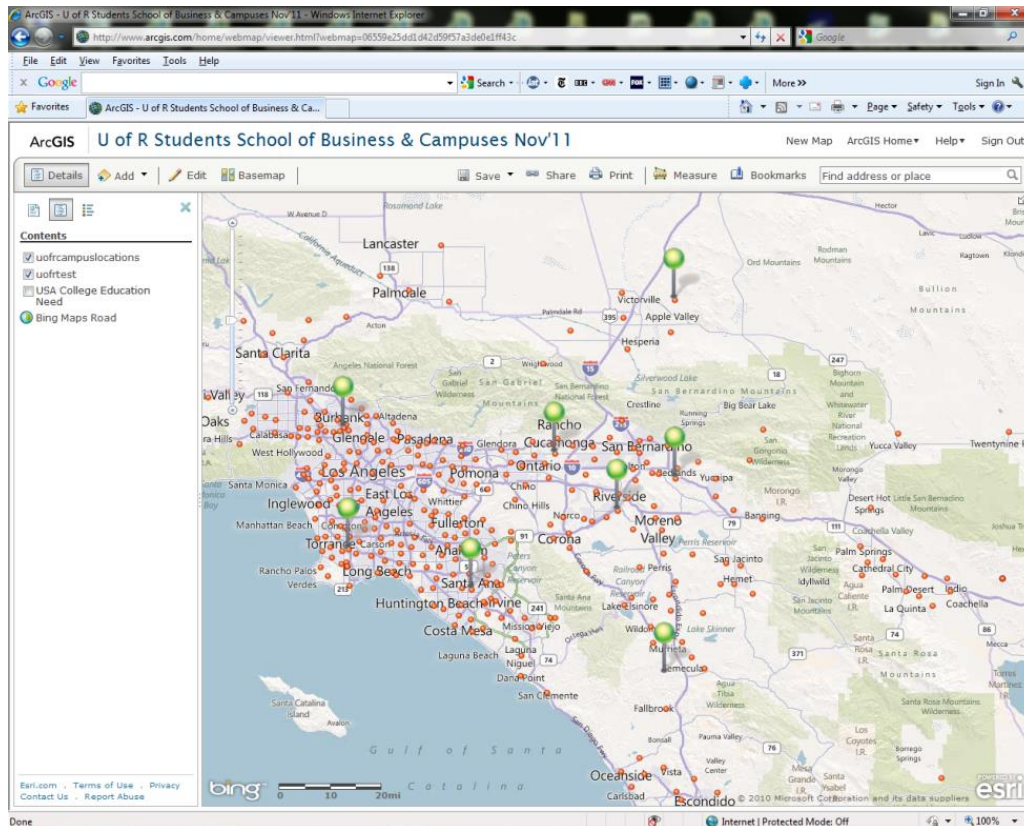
ArcGIS - U of R Students School of Business & Campuses Nov'11 - Windows Internet Explorer

http://www.arcgis.com/home/webmap/viewer.html?webmap=06559e25dd1d42d59f57a3de0e1ff43c

Google

File Edit View Favorites Tools Help

Google

Search

More »

Sign In

Favorites

ArcGIS - U of R Students School of Business & Ca...

Page Safety Tools

ArcGIS U of R Students School of Business & Campuses Nov'11

New Map ArcGIS Home Help Sign Out

Details Add Edit Basemap

Save Share Print Measure Bookmarks Find address or place

Contents

uofrcampuslocations
uofrtest
USA College Education Need
Bing Maps Road

W Avenue D
Rosamond Lake
Lancaster
138
Palmdale
Acton
Santa Clarita
Angeles National Forest
Valley
San Fernando
Burbank
Altadena
Oaks
Calabasas
Glendale
Pasadena
West Hollywood
Los Angeles
Santa Monica
Inglewood
East Los Angeles
Manhattan Beach
Torrance
Carson
Rancho Palos Verdes
Long Beach
Glendora
Pomona
Whittier
Fullerton
Chino
Chino Hills
Anaheim
Santa Ana
Huntington Beach
Irvine
Costa Mesa
Laguna Beach
Laguna Niguel
Dana Point
San Clemente
Mission Viejo
Corona
Norco
Riverside
Moreno Valley
Perris
Lake Elsinore
Wildomar
Murrieta
Temecula
Fallbrook
Bonsall
Oceanside
Vista
Carlsbad
Escondido
Valley Center
Pauma Valley
Palmdale Rd
395
Victorville
Apple Valley
Hesperia
Wrightwood
San Gabriel Mountains
Rancho Cucamonga
Ontario
San Bernardino
Redlands
Yucaipa
Crestline
Running Springs
Big Bear Lake
Silverwood Lake
San Bernardino Mountains
Hemet
San Jacinto
Banning
Idyllwild
Palm Springs
Cathedral City
Palm Desert
Indio
La Quinta
Coachella
Yucca Valley
Twentynine
Desert Hot Springs
Morongo Valley
Ord Mountains
Rodman Mountains
Bullion Mountains
Hector
Ludlow
Ragtown
Santa Catalina Island
Avalon
Gulf of Santa Catalina
Santa Rosa Mountains
Anza
Mecca
Torres Martinez I.R.
Lake Skinner
Aguanga
Borrego Springs
Los Coyotes I.R.
Mesa Grande
Santa Ysabel
Joshua Tr
2
5
15
18
118
605
57
60
91
241
74
79
111
247
371
76
86
213
bing
0 10 20mi
© 2010 Microsoft Corporation and its data suppliers
esri

Esri.com . Terms of Use . Privacy
Contact Us . Report Abuse

Done
Internet | Protected Mode: Off
100%